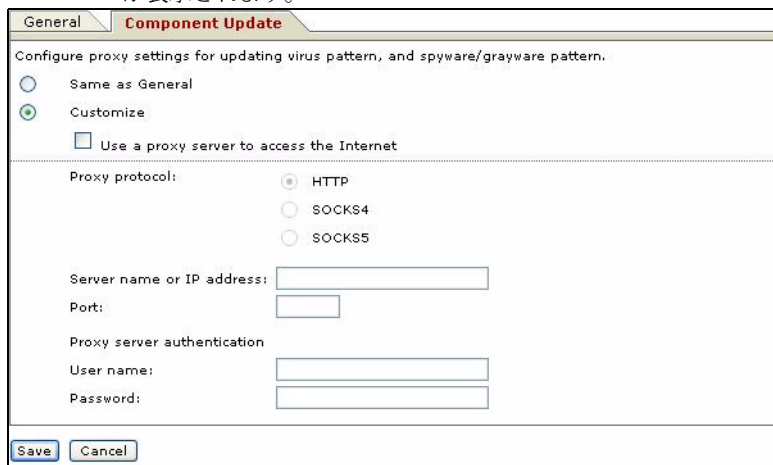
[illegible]

General | Component Update

Configure proxy settings for updating virus pattern, and spyware/grayware pattern.

Same as General

Customize

Use a proxy server to access the Internet

Proxy protocol:

HTTP

SOCKS4

SOCKS5

Server name or IP address:

Port:

Proxy server authentication

User name:

Password:

Save | Cancel